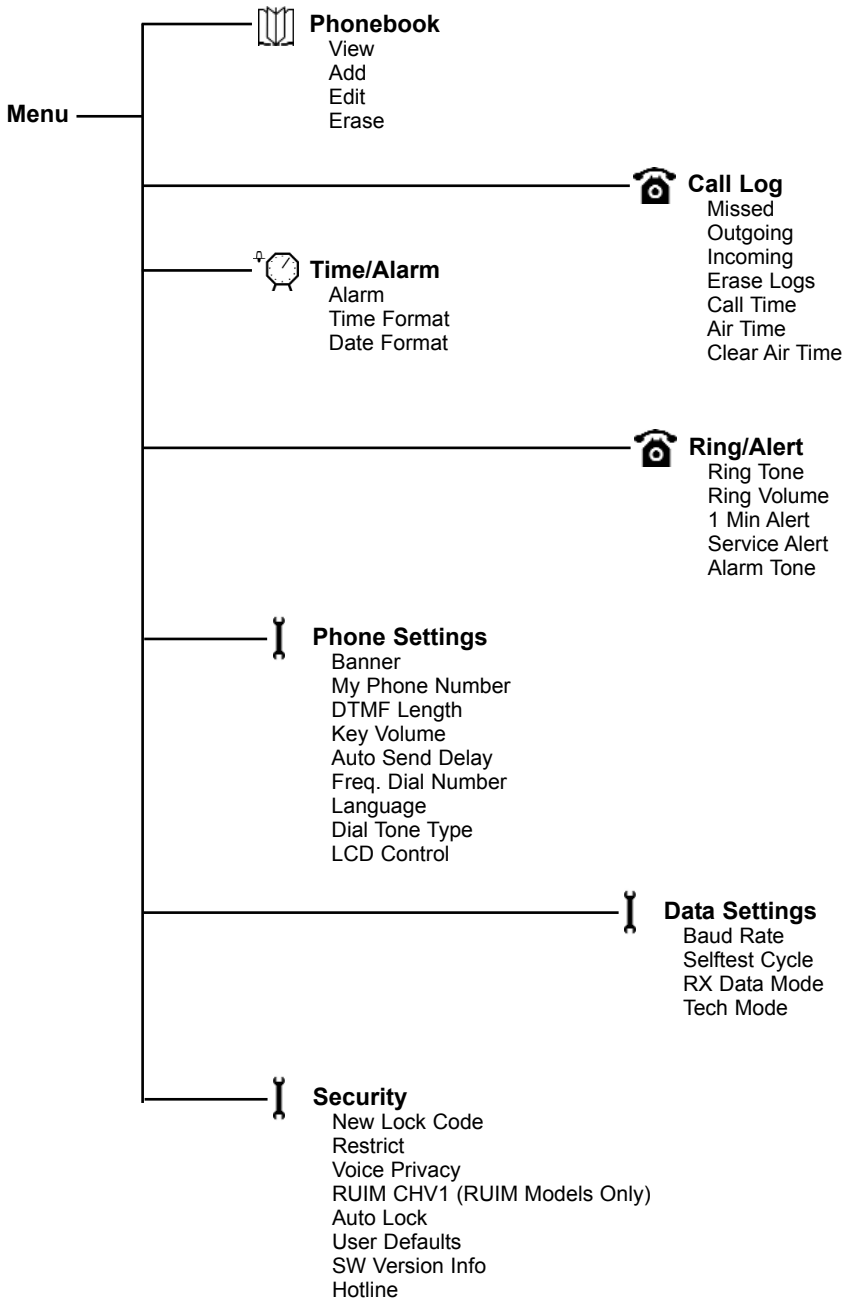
Menu

Phonebook
View
Add
Edit
Erase

Call Log
Missed
Outgoing
Incoming
Erase Logs
Call Time
Air Time
Clear Air Time

Time/Alarm
Alarm
Time Format
Date Format

Ring/Alert
Ring Tone
Ring Volume
1 Min Alert
Service Alert
Alarm Tone

Phone Settings
Banner
My Phone Number
DTMF Length
Key Volume
Auto Send Delay
Freq. Dial Number
Language
Dial Tone Type
LCD Control

Data Settings
Baud Rate
Selftest Cycle
RX Data Mode
Tech Mode

Security
New Lock Code
Restrict
Voice Privacy
RUIM CHV1 (RUIM Models Only)
Auto Lock
User Defaults
SW Version Info
Hotline